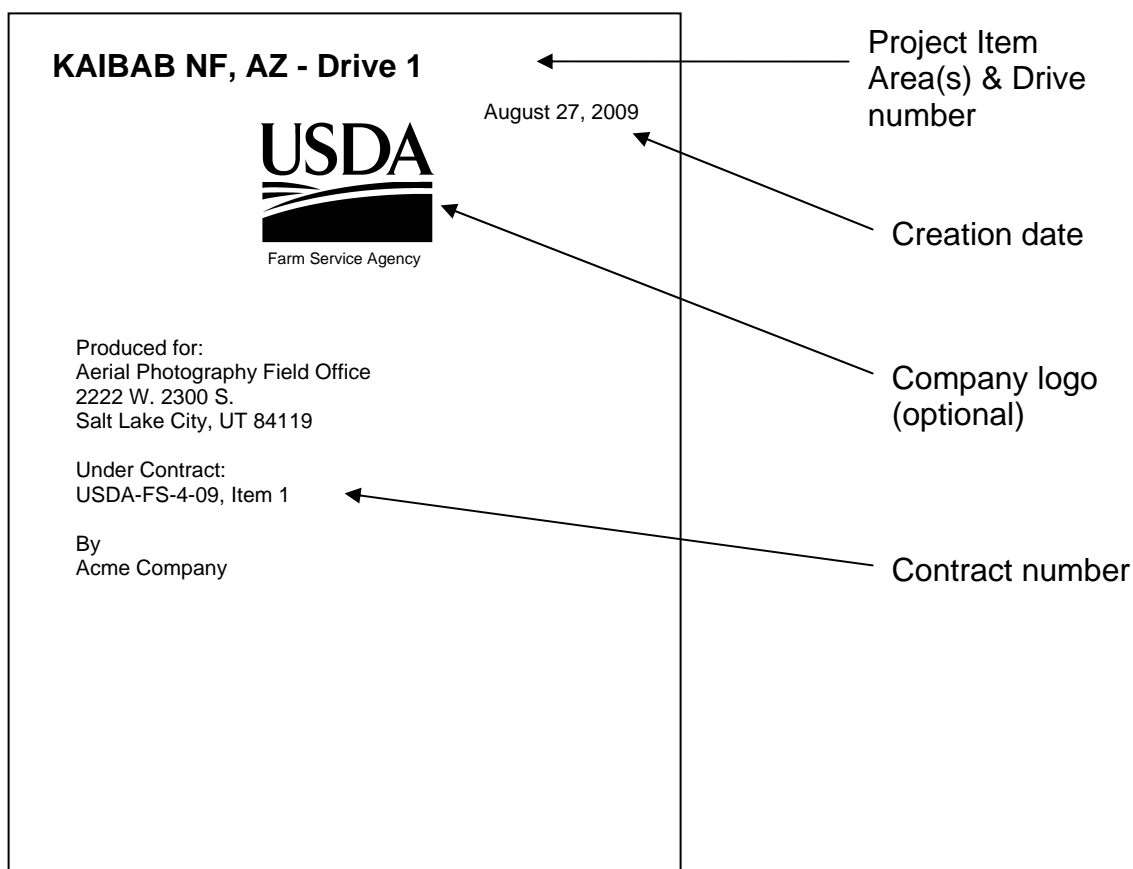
KAIBAB NF, AZ - Drive 1

Project Item Area(s) & Drive number

August 27, 2009

USDA

Farm Service Agency

Creation date

Company logo (optional)

Produced for:
Aerial Photography Field Office
2222 W. 2300 S.
Salt Lake City, UT 84119

Under Contract:
USDA-FS-4-09, Item 1

Contract number

By
Acme Company